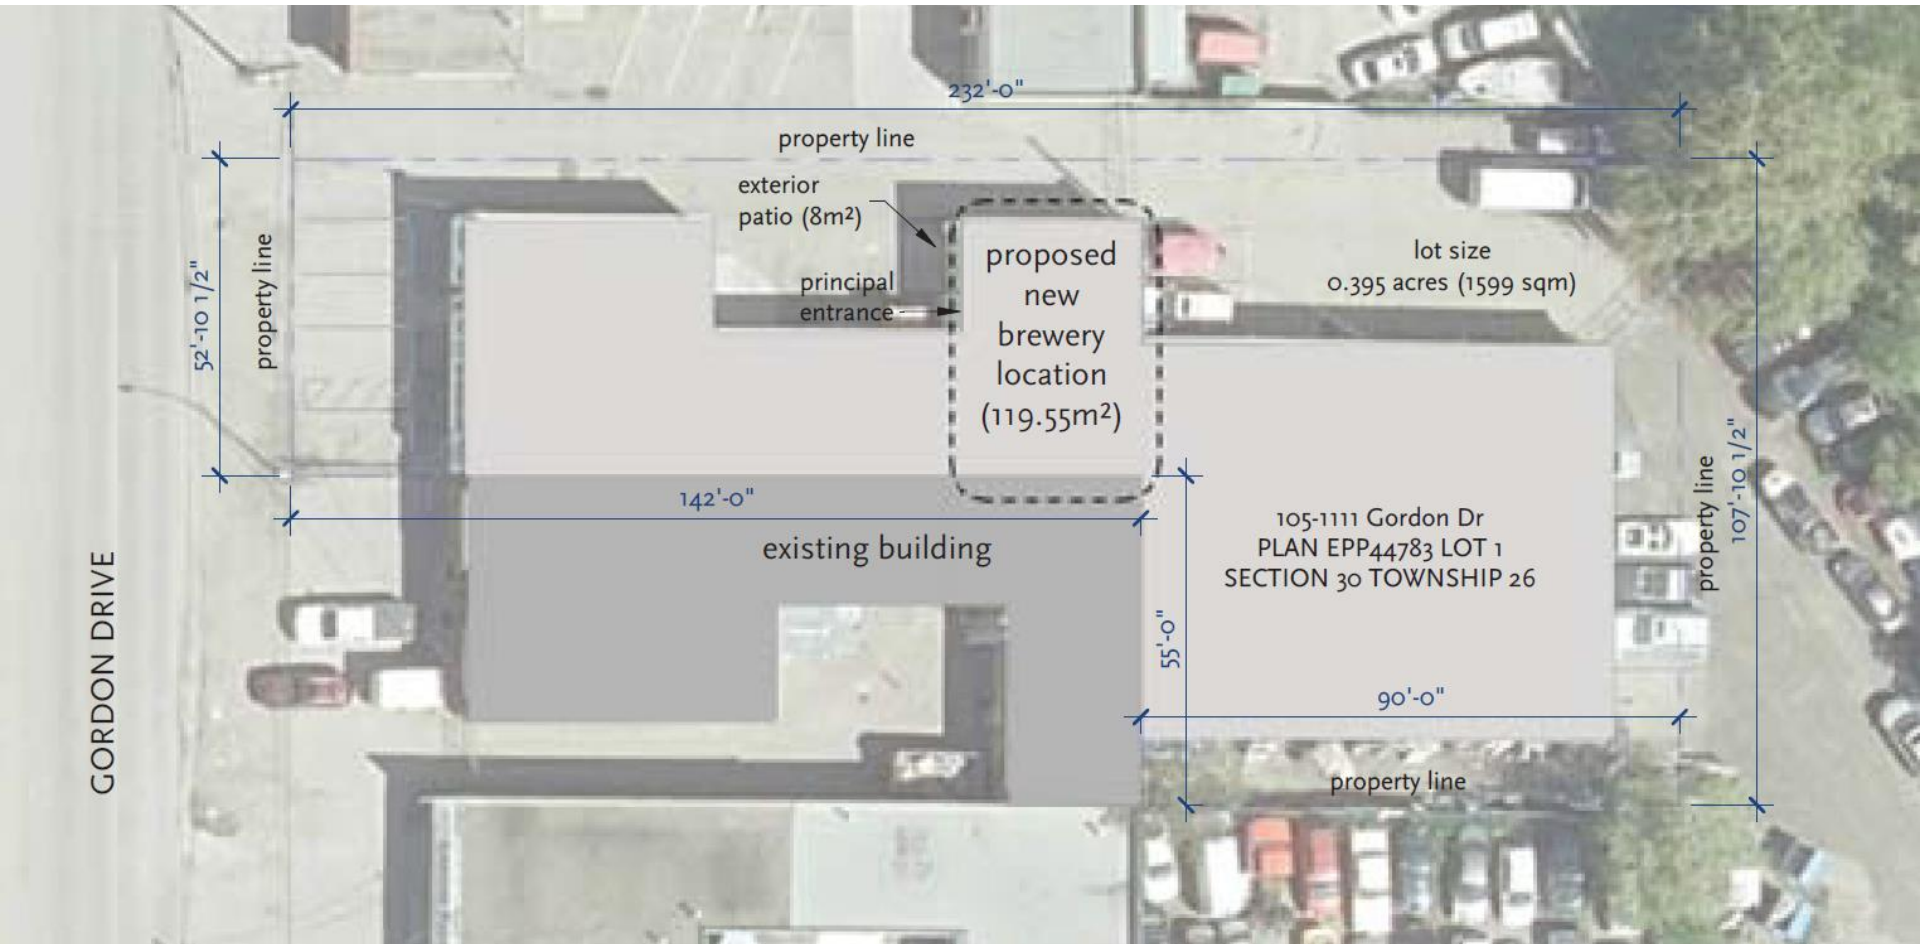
232'-0"

property line

exterior patio (8m²)

principal entrance

proposed new brewery location (119.55m²)

lot size 0.395 acres (1599 sqm)

52'-10 1/2"

property line

GORDON DRIVE

142'-0"

existing building

105-1111 Gordon Dr
PLAN EPP44783 LOT 1
SECTION 30 TOWNSHIP 26

55'-0"

90'-0"

property line

property line

107'-10 1/2"